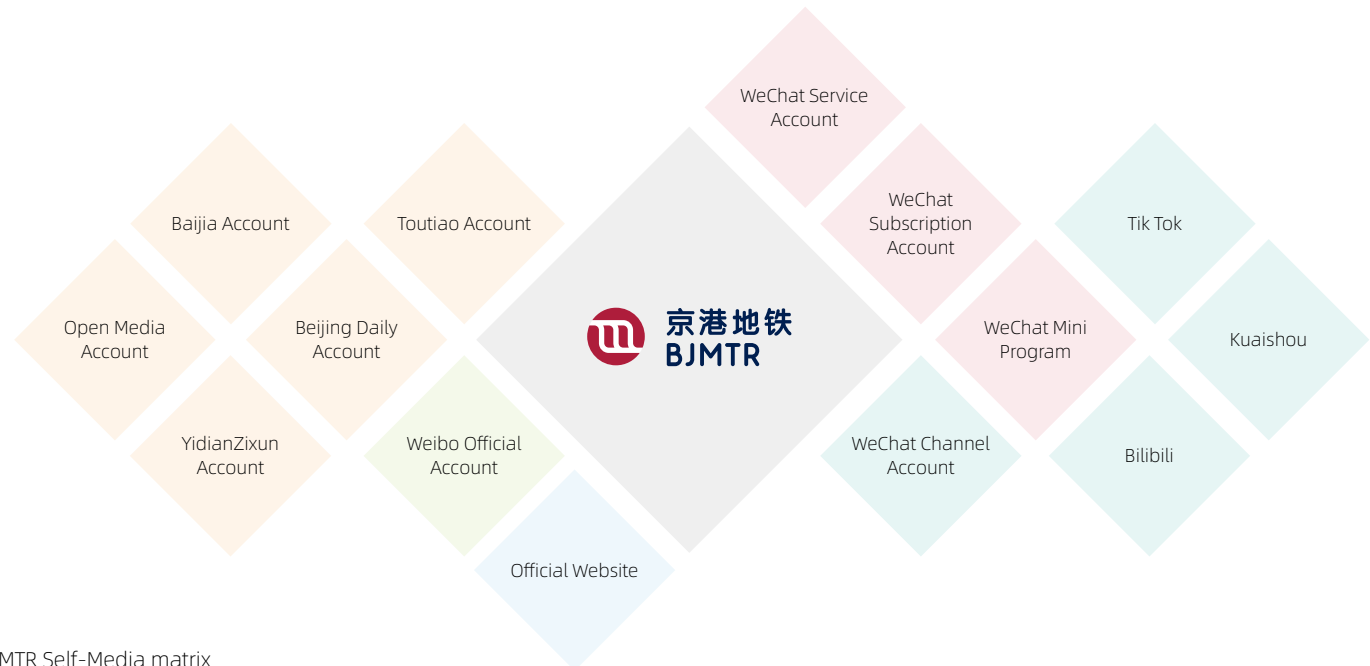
WeChat Service Account

Baijia Account

Toutiao Account

WeChat Subscription Account

Tik Tok

Open Media Account

Beijing Daily Account

京港地铁
BJMTR

WeChat Mini Program

Kuaishou

YidianZixun Account

Weibo Official Account

WeChat Channel Account

Bilibili

Official Website

MTR Self-Media matrix